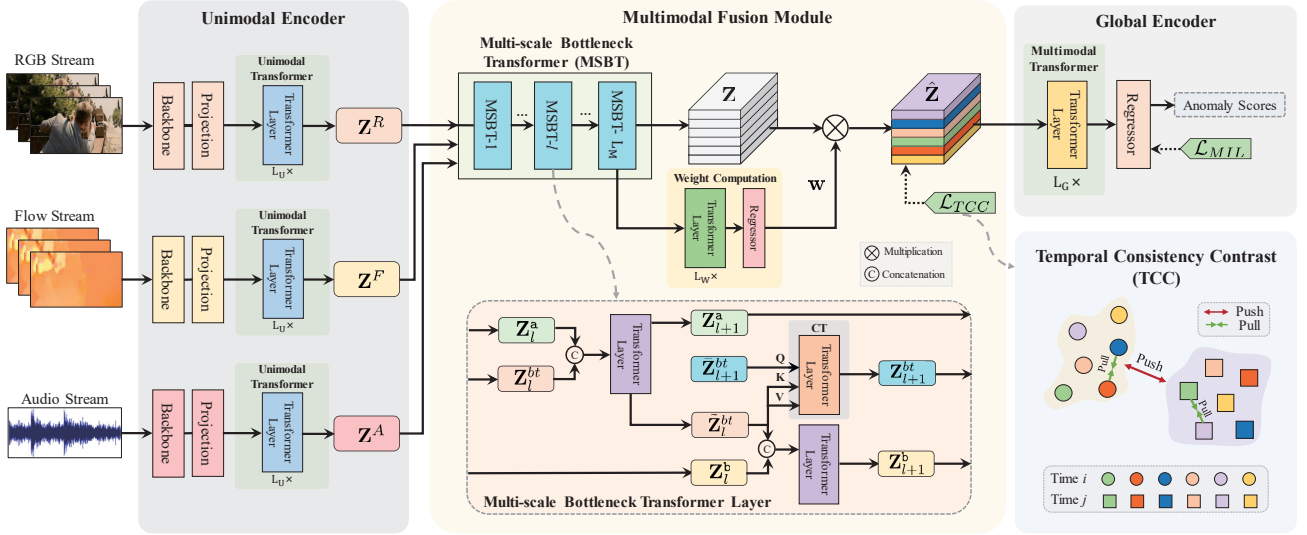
Unimodal Encoder

Multimodal Fusion Module

Global Encoder

RGB Stream

Backbone

Projection

Unimodal Transformer

Transformer Layer

$L_U\times$

$\mathbf{Z}^R$

Flow Stream

Backbone

Projection

Unimodal Transformer

Transformer Layer

$L_U\times$

$\mathbf{Z}^F$

Audio Stream

Backbone

Projection

Unimodal Transformer

Transformer Layer

$L_U\times$

$\mathbf{Z}^A$

Multi-scale Bottleneck Transformer (MSBT)

MSBT-1

...

MSBT-$l$

...

MSBT- $L_M$

$\mathbf{Z}$

$\hat{\mathbf{Z}}$

Weight Computation

Transformer Layer

Regressor

$L_W\times$

$\mathbf{w}$

$\mathcal{L}_{TCC}$

Multiplication

Concatenation

Multimodal Transformer

Transformer Layer

$L_G\times$

Regressor

Anomaly Scores

$\mathcal{L}_{MIL}$

Temporal Consistency Contrast (TCC)

Push

Pull

Pull

Push

Pull

Time $i$

Time $j$

$\mathbf{Z}_l^a$

$\mathbf{Z}_l^{bt}$

C

Transformer Layer

$\mathbf{Z}_{l+1}^a$

CT

$\bar{\mathbf{Z}}_{l+1}^{bt}$

Q

K

V

Transformer Layer

$\mathbf{Z}_{l+1}^{bt}$

$\bar{\mathbf{Z}}_l^{bt}$

C

Transformer Layer

$\mathbf{Z}_l^b$

$\mathbf{Z}_{l+1}^b$

Multi-scale Bottleneck Transformer Layer